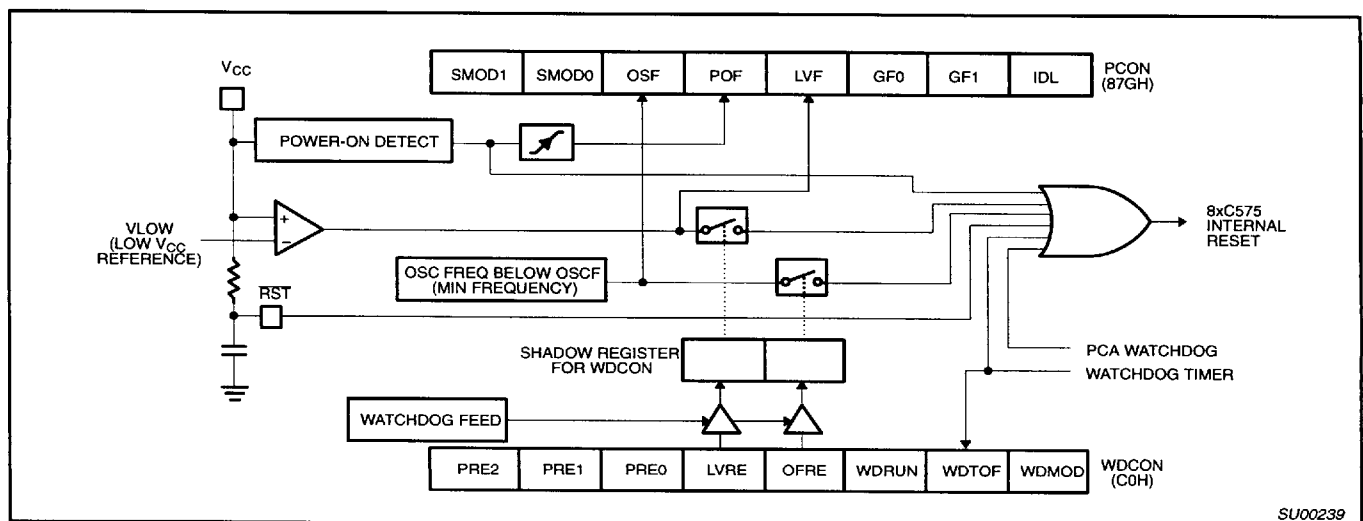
$V_{CC}$

| SMOD1 | SMOD0 | OSF | POF | LVF | GF0 | GF1 | IDL |
|---|---|---|---|---|---|---|---|

PCON (87GH)

POWER-ON DETECT

VLOW (LOW $V_{CC}$ REFERENCE)

+

−

OSC FREQ BELOW OSCF (MIN FREQUENCY)

RST

8xC575 INTERNAL RESET

SHADOW REGISTER FOR WDCON

PCA WATCHDOG

WATCHDOG TIMER

WATCHDOG FEED

| PRE2 | PRE1 | PRE0 | LVRE | OFRE | WDRUN | WDTOF | WDMOD |
|---|---|---|---|---|---|---|---|

WDCON (C0H)

SU00239